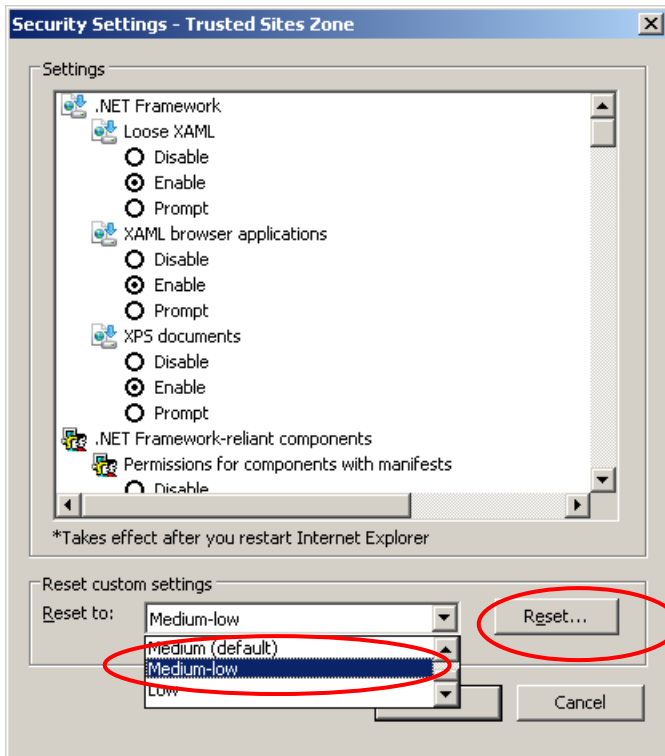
Security Settings - Trusted Sites Zone

Settings

.NET Framework
Loose XAML
Disable
Enable
Prompt
XAML browser applications
Disable
Enable
Prompt
XPS documents
Disable
Enable
Prompt
.NET Framework-reliant components
Permissions for components with manifests
Disable

*Takes effect after you restart Internet Explorer

Reset custom settings
Reset to:
Medium-low
Reset...
Medium (default)
Medium-low
Low
Cancel